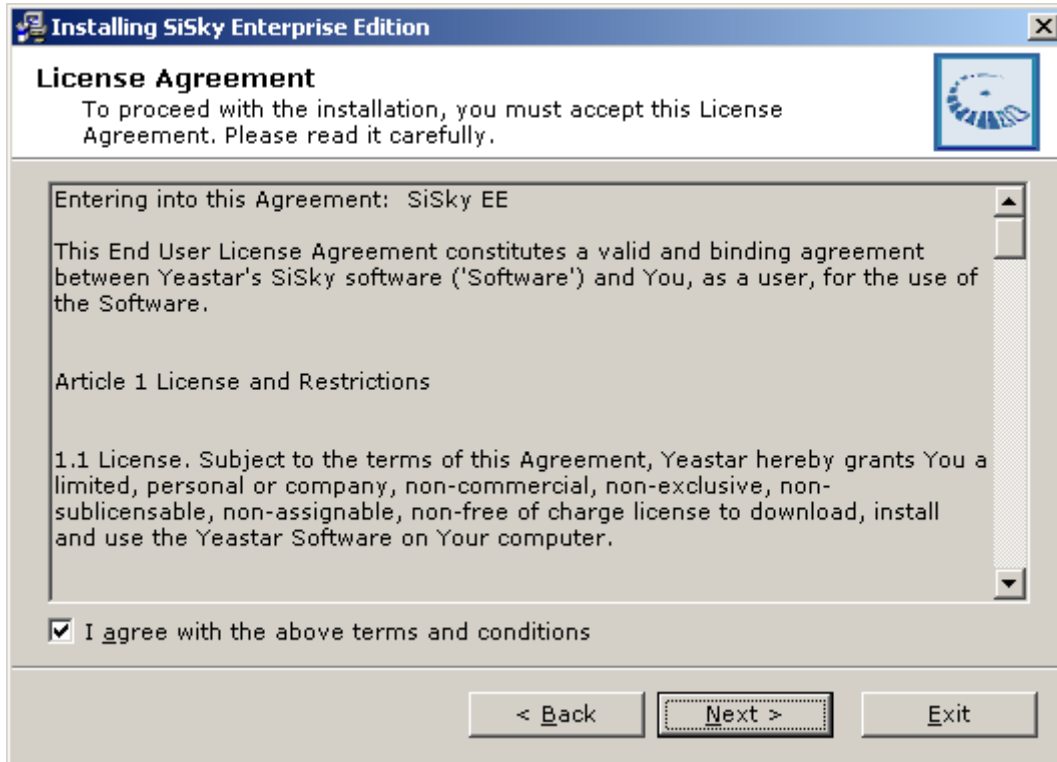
Installing SiSky Enterprise Edition

License Agreement
To proceed with the installation, you must accept this License Agreement. Please read it carefully.

Entering into this Agreement: SiSky EE

This End User License Agreement constitutes a valid and binding agreement between Yeastar's SiSky software ('Software') and You, as a user, for the use of the Software.

Article 1 License and Restrictions

1.1 License. Subject to the terms of this Agreement, Yeastar hereby grants You a limited, personal or company, non-commercial, non-exclusive, non-sublicensable, non-assignable, non-free of charge license to download, install and use the Yeastar Software on Your computer.

I agree with the above terms and conditions

< Back
Next >
Exit